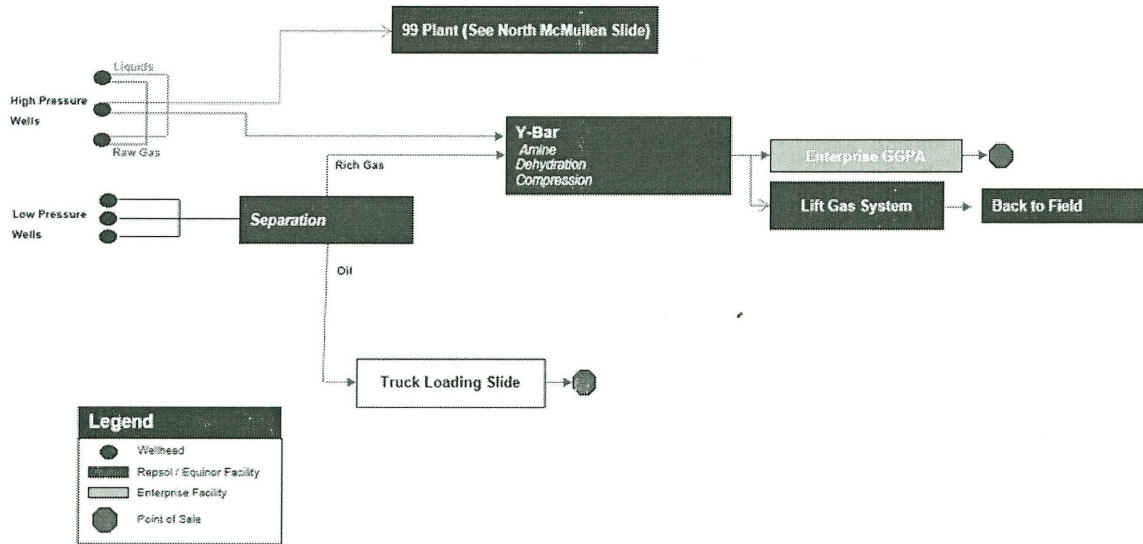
99 Plant (See North McMullen Slide)

Liquids

High Pressure Wells

Raw Gas

Rich Gas

Y-Bar
Amine
Dehydration
Compression

Enterprise GGPA

Lift Gas System

Back to Field

Low Pressure Wells

Separation

Oil

Truck Loading Slide

Legend

Wellhead

Repsol / Equinor Facility

Enterprise Facility

Point of Sale